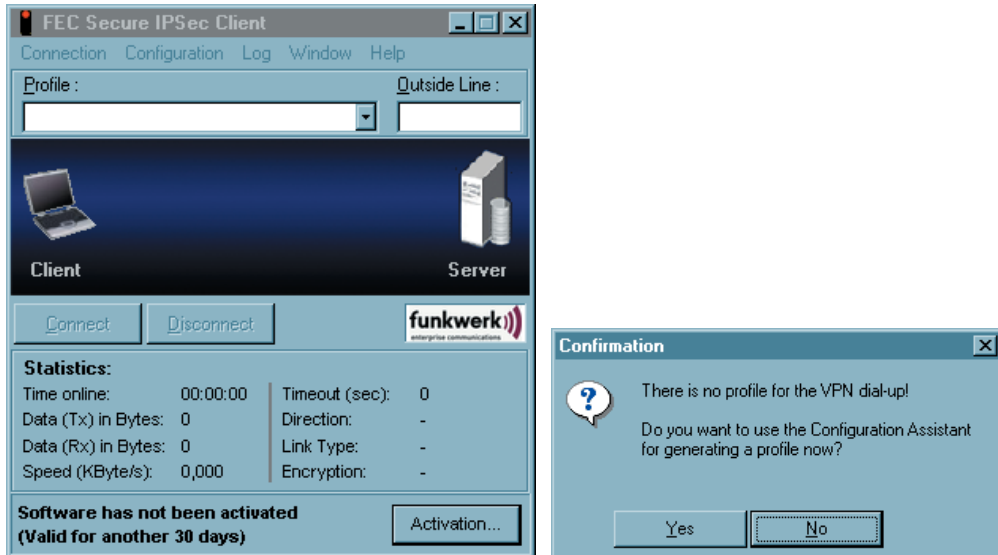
FEC Secure IPSec Client

Connection Configuration Log Window Help

Profile :

Outside Line :

Client

Server

Connect Disconnect

funkwerk
enterprise communications

Statistics:

| Time online: | 00:00:00 | Timeout (sec): | 0 |
|---|---|---|---|
| Data (Tx) in Bytes: | 0 | Direction: | - |
| Data (Rx) in Bytes: | 0 | Link Type: | - |
| Speed (KByte/s): | 0,000 | Encryption: | - |

Software has not been activated
(Valid for another 30 days)

Activation...

Confirmation

There is no profile for the VPN dial-up!

Do you want to use the Configuration Assistant for generating a profile now?

Yes No